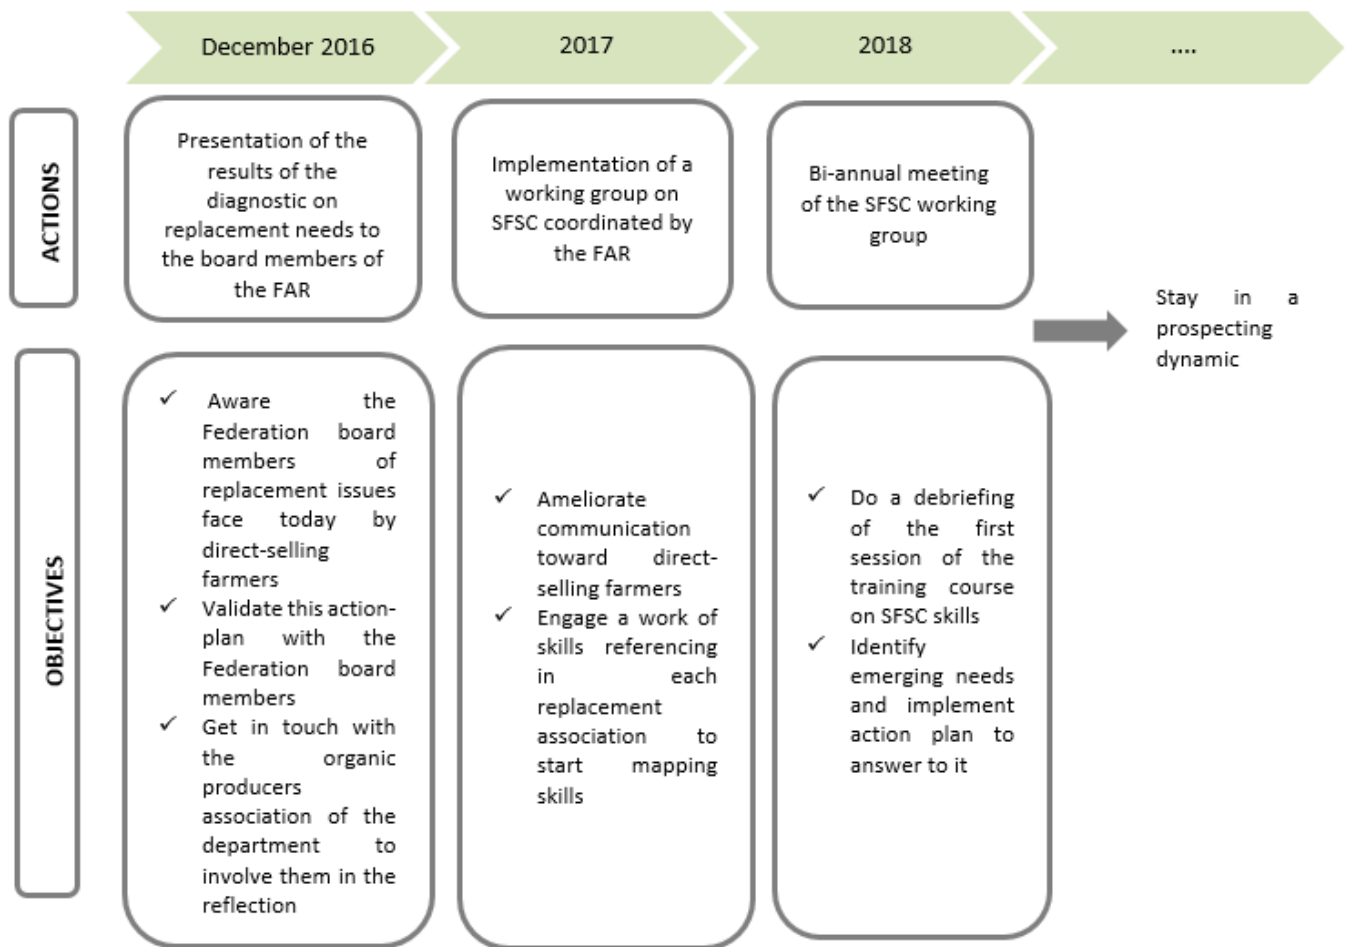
December 2016

2017

2018

....

ACTIONS

Presentation of the results of the diagnostic on replacement needs to the board members of the FAR

Implementation of a working group on SFSC coordinated by the FAR

Bi-annual meeting of the SFSC working group

Stay in a prospecting dynamic

OBJECTIVES

✓ Aware the Federation board members of replacement issues face today by direct-selling farmers
✓ Validate this action-plan with the Federation board members
✓ Get in touch with the organic producers association of the department to involve them in the reflection

✓ Ameliorate communication toward direct-selling farmers
✓ Engage a work of skills referencing in each replacement association to start mapping skills

✓ Do a debriefing of the first session of the training course on SFSC skills
✓ Identify emerging needs and implement action plan to answer to it